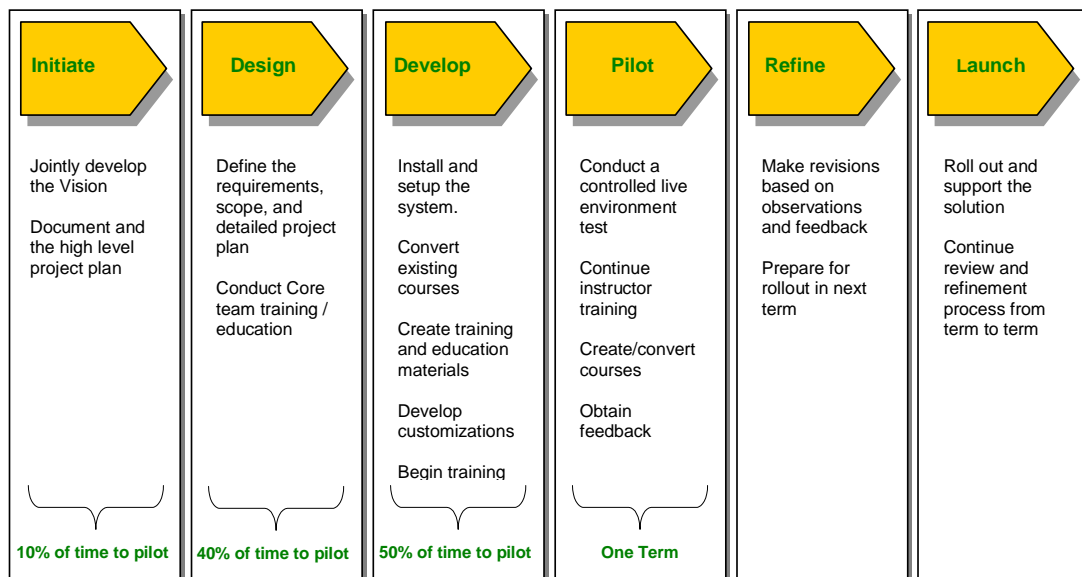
Initiate

Jointly develop the Vision

Document and the high level project plan

10% of time to pilot

Design

Define the requirements, scope, and detailed project plan

Conduct Core team training / education

40% of time to pilot

Develop

Install and setup the system.

Convert existing courses

Create training and education materials

Develop customizations

Begin training

50% of time to pilot

Pilot

Conduct a controlled live environment test

Continue instructor training

Create/convert courses

Obtain feedback

One Term

Refine

Make revisions based on observations and feedback

Prepare for rollout in next term

Launch

Roll out and support the solution

Continue review and refinement process from term to term